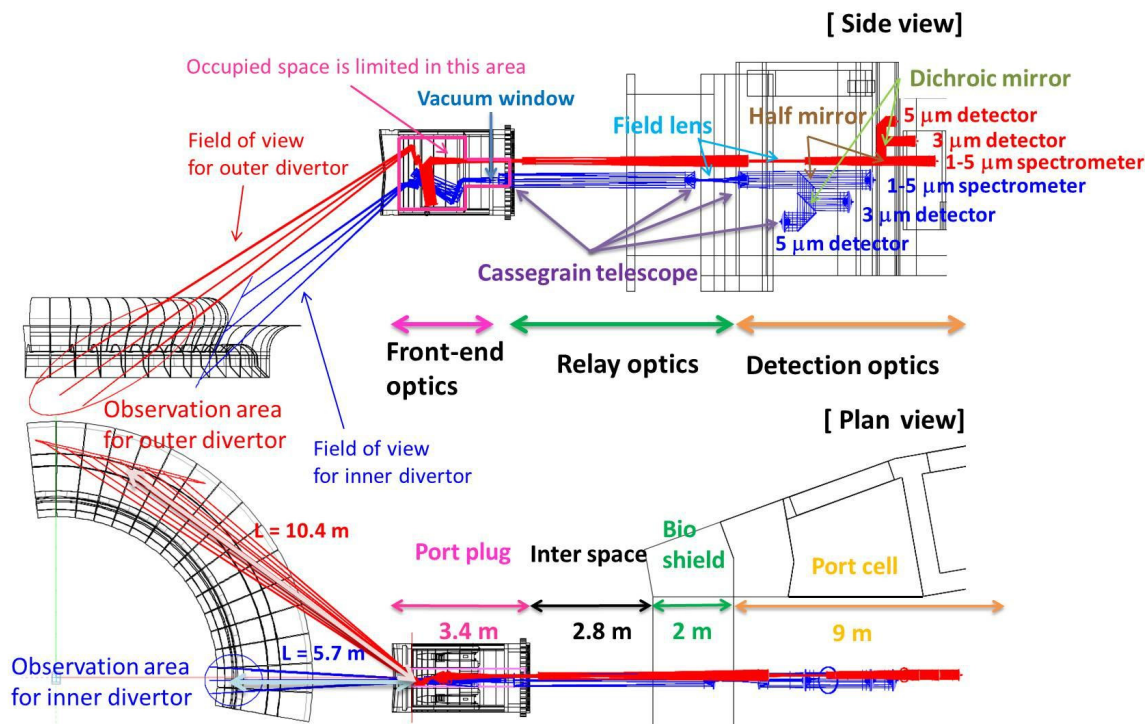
[ Side view]

Occupied space is limited in this area

Vacuum window

Field of view for outer divertor

Field lens

Half mirror

Dichroic mirror

5 $\mu$m detector

3 $\mu$m detector

1-5 $\mu$m spectrometer

1-5 $\mu$m spectrometer

3 $\mu$m detector

5 $\mu$m detector

Cassegrain telescope

Front-end optics

Relay optics

Detection optics

Observation area for outer divertor

Field of view for inner divertor

[ Plan view]

L = 10.4 m

Port plug

Inter space

Bio shield

Port cell

3.4 m

2.8 m

2 m

9 m

L = 5.7 m

Observation area for inner divertor